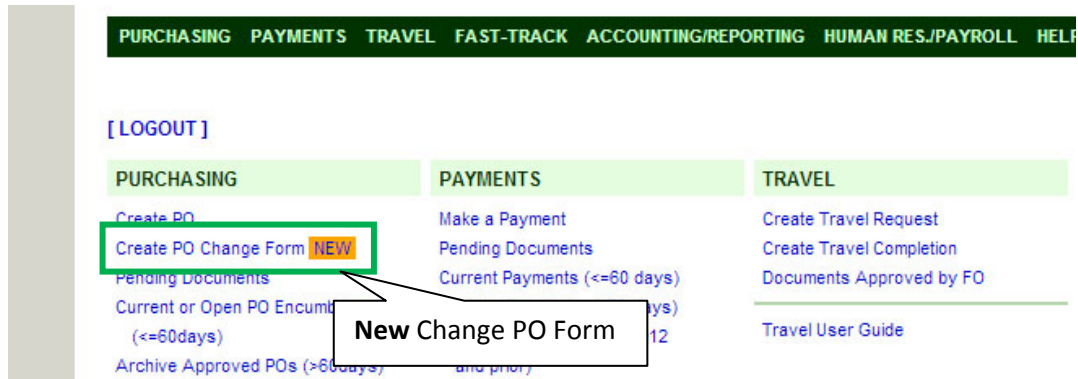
PURCHASING PAYMENTS TRAVEL FAST-TRACK ACCOUNTING/REPORTING HUMAN RES./PAYROLL HELP

[ LOGOUT ]

PURCHASING

Create PO
Create PO Change Form NEW
Pending Documents
Current or Open PO Encumb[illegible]
(<=60days)
Archive Approved POs (>60days)

New Change PO Form

PAYMENTS

Make a Payment
Pending Documents
Current Payments (<=60 days)
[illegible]ays)
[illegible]12
and prior)

TRAVEL

Create Travel Request
Create Travel Completion
Documents Approved by FO

Travel User Guide